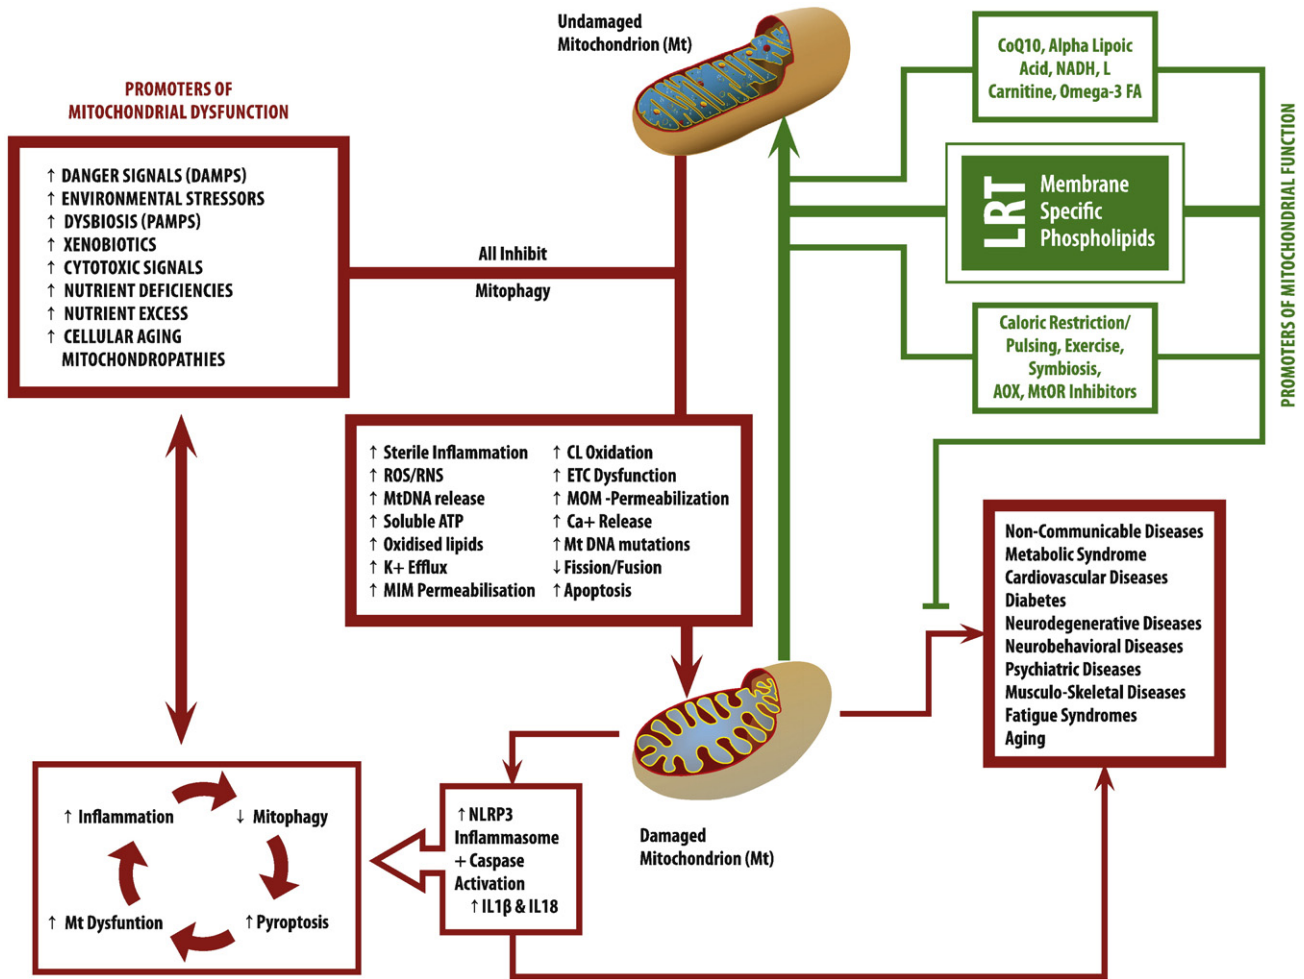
Undamaged Mitochondrion (Mt)

PROMOTERS OF MITOCHONDRIAL DYSFUNCTION

↑ DANGER SIGNALS (DAMPS)
↑ ENVIRONMENTAL STRESSORS
↑ DYSBIOSIS (PAMPS)
↑ XENOBIOTICS
↑ CYTOTOXIC SIGNALS
↑ NUTRIENT DEFICIENCIES
↑ NUTRIENT EXCESS
↑ CELLULAR AGING
MITOCHONDROPATHIES

All Inhibit
Mitophagy

CoQ10, Alpha Lipoic Acid, NADH, L Carnitine, Omega-3 FA

LRT Membrane Specific Phospholipids

Caloric Restriction/ Pulsing, Exercise, Symbiosis, AOX, MtOR Inhibitors

PROMOTERS OF MITOCHONDRIAL FUNCTION

↑ Sterile Inflammation
↑ ROS/RNS
↑ MtDNA release
↑ Soluble ATP
↑ Oxidised lipids
↑ K+ Efflux
↑ MIM Permeabilisation
↑ CL Oxidation
↑ ETC Dysfunction
↑ MOM -Permeabilization
↑ Ca+ Release
↑ Mt DNA mutations
↓ Fission/Fusion
↑ Apoptosis

Non-Communicable Diseases
Metabolic Syndrome
Cardiovascular Diseases
Diabetes
Neurodegenerative Diseases
Neurobehavioral Diseases
Psychiatric Diseases
Musculo-Skeletal Diseases
Fatigue Syndromes
Aging

↑ Inflammation
↓ Mitophagy
↑ Pyroptosis
↑ Mt Dysfuntion

↑ NLRP3 Inflammasome + Caspase Activation ↑ IL1β & IL18

Damaged Mitochondrion (Mt)